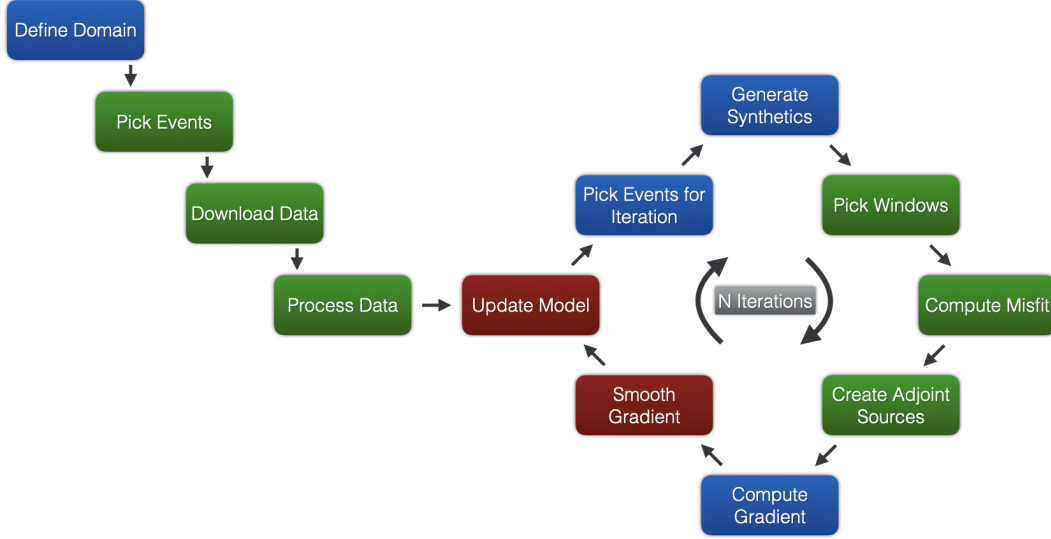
Define Domain

Pick Events

Download Data

Process Data

Update Model

Pick Events for Iteration

Generate Synthetics

Pick Windows

Compute Misfit

Create Adjoint Sources

Compute Gradient

Smooth Gradient

N Iterations